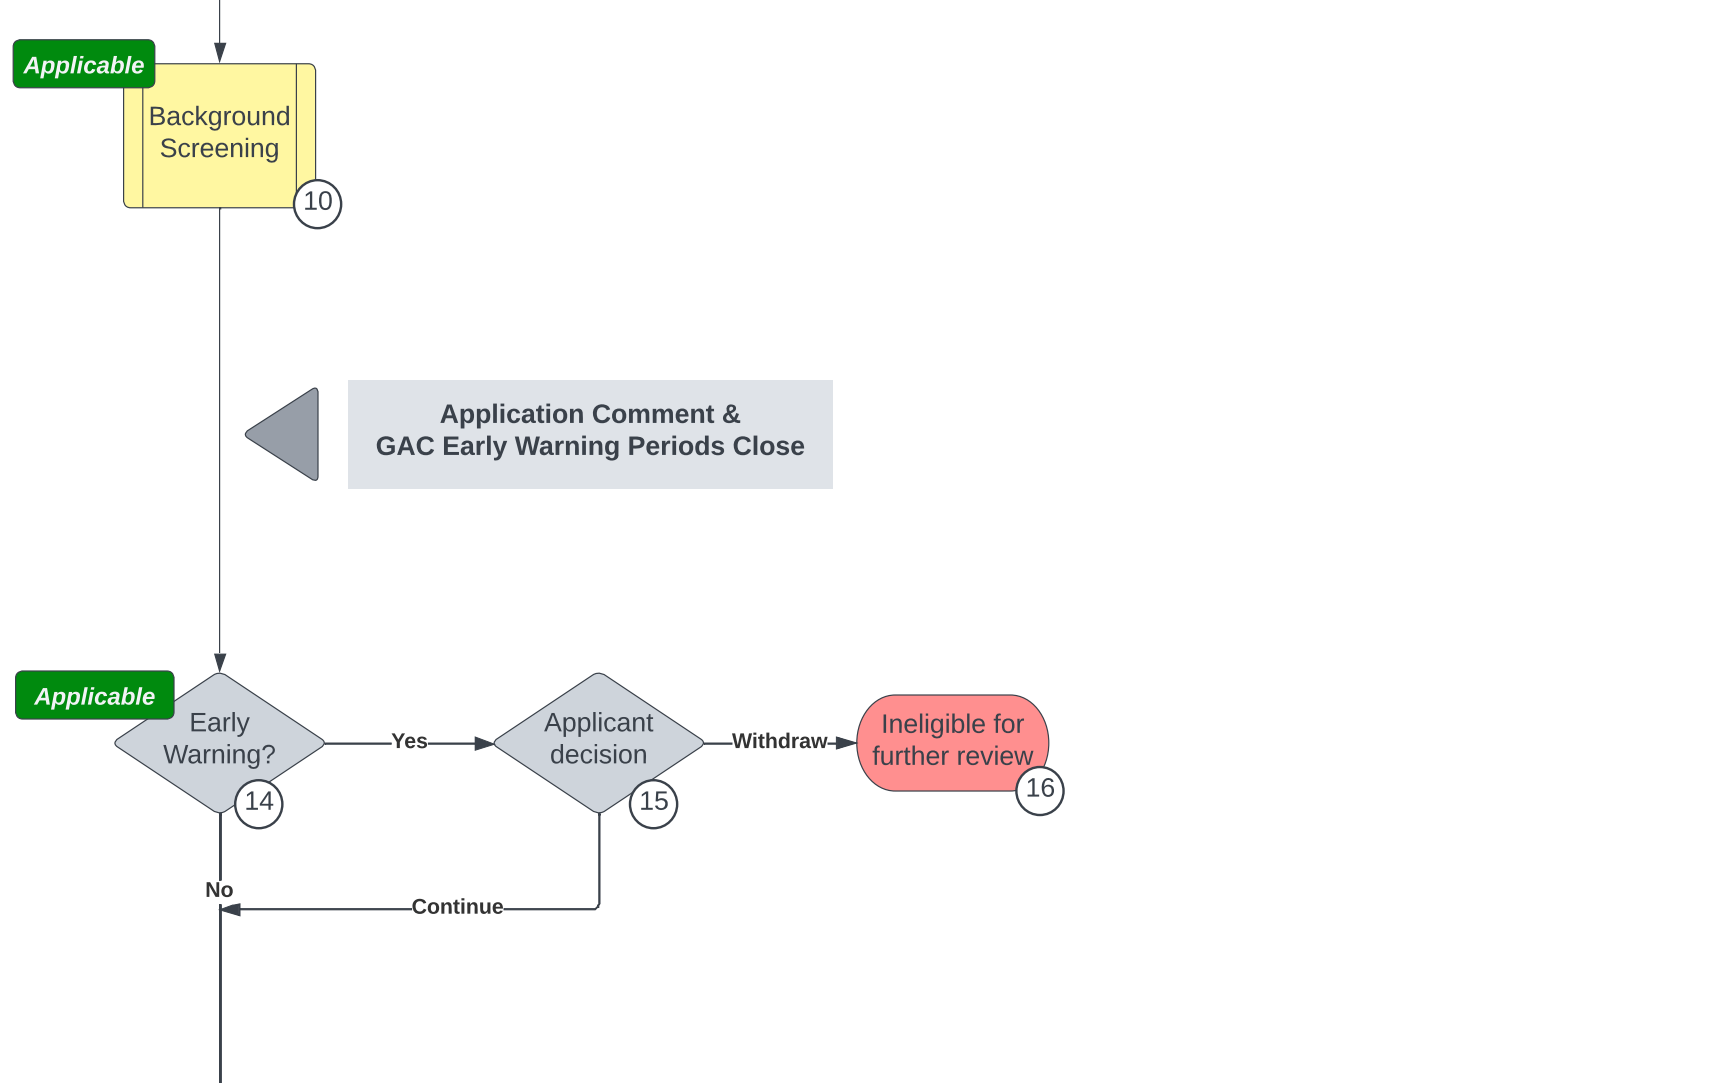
Applicable

Background Screening

10

Application Comment &
GAC Early Warning Periods Close

Applicable

Early Warning?

14

Yes

Applicant decision

15

Withdraw

Ineligible for further review

16

No

Continue